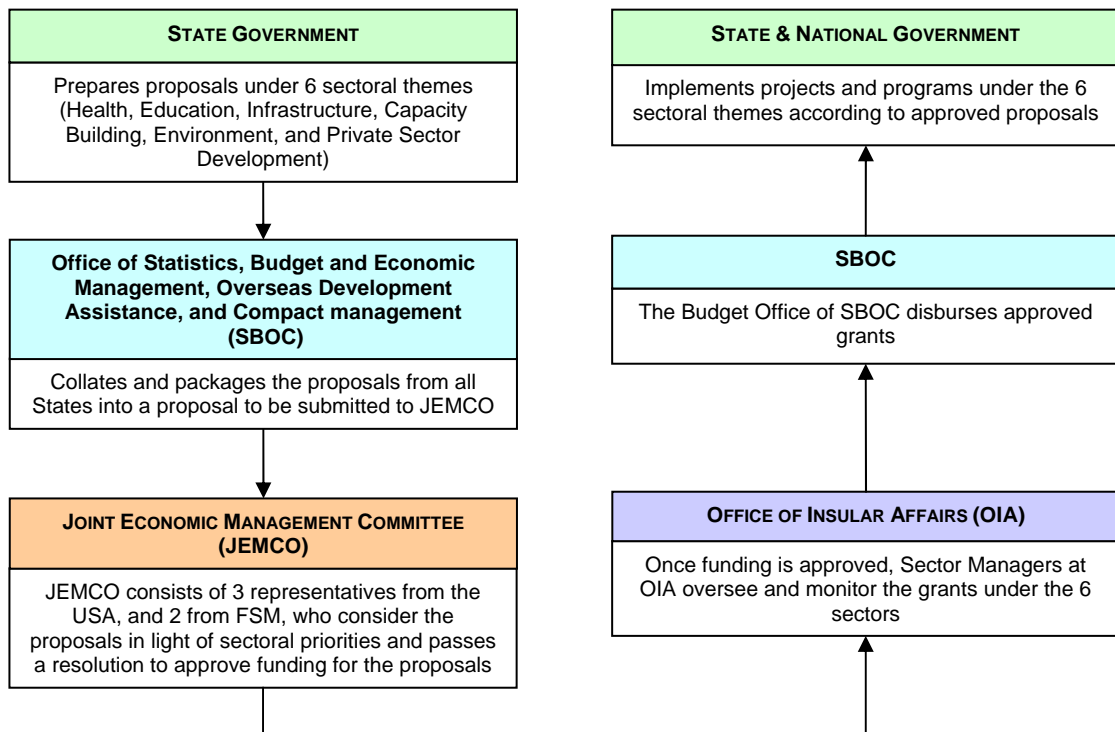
STATE GOVERNMENT

Prepares proposals under 6 sectoral themes (Health, Education, Infrastructure, Capacity Building, Environment, and Private Sector Development)

Office of Statistics, Budget and Economic Management, Overseas Development Assistance, and Compact management (SBOC)

Collates and packages the proposals from all States into a proposal to be submitted to JEMCO

JOINT ECONOMIC MANAGEMENT COMMITTEE (JEMCO)

JEMCO consists of 3 representatives from the USA, and 2 from FSM, who consider the proposals in light of sectoral priorities and passes a resolution to approve funding for the proposals

STATE & NATIONAL GOVERNMENT

Implements projects and programs under the 6 sectoral themes according to approved proposals

SBOC

The Budget Office of SBOC disburses approved grants

OFFICE OF INSULAR AFFAIRS (OIA)

Once funding is approved, Sector Managers at OIA oversee and monitor the grants under the 6 sectors